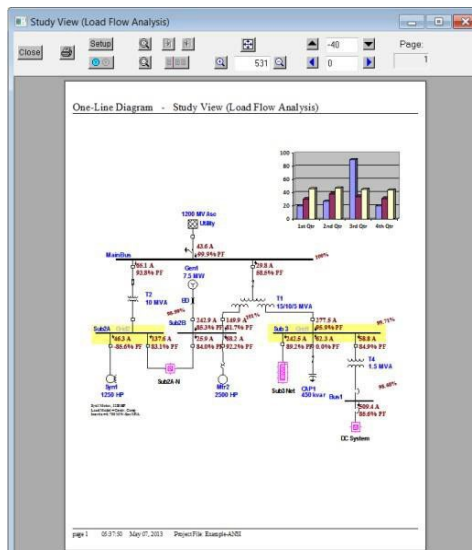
Study View (Load Flow Analysis)

Close

Setup

-40

Page:

531

0

1

One-Line Diagram - Study View (Load Flow Analysis)

100
80
60
40
20
0

1st Qtr
2nd Qtr
3rd Qtr
4th Qtr

1200 MVAsc
Utility

43.6 A
99.9% PF

MainBus

100%

98.1 A
93.8% PF

Gen1
7.5 MW

19.8 A
86.6% PF

T2
10 MVA

T1
15/10/5 MVA

Sub2A

Sub2B

Sub 3

96.3 A
-86.6% PF

137.6 A
83.1% PF

242.9 A
85.3% PF

149.9 A
81.7% PF

277.5 A
86.9% PF

242.5 A
89.2% PF

92.3 A
0.0% PF

98.8 A
84.9% PF

T4
1.5 MVA

Syn1
1250 HP

Sub2A-N

Mtr2
2500 HP

Sub3 Net

CAP1
450 kvar

Bus1

509.4 A
80.6% PF

DC System

page 1   05:37:50   May 07, 2013   Project File: Example-ANSI